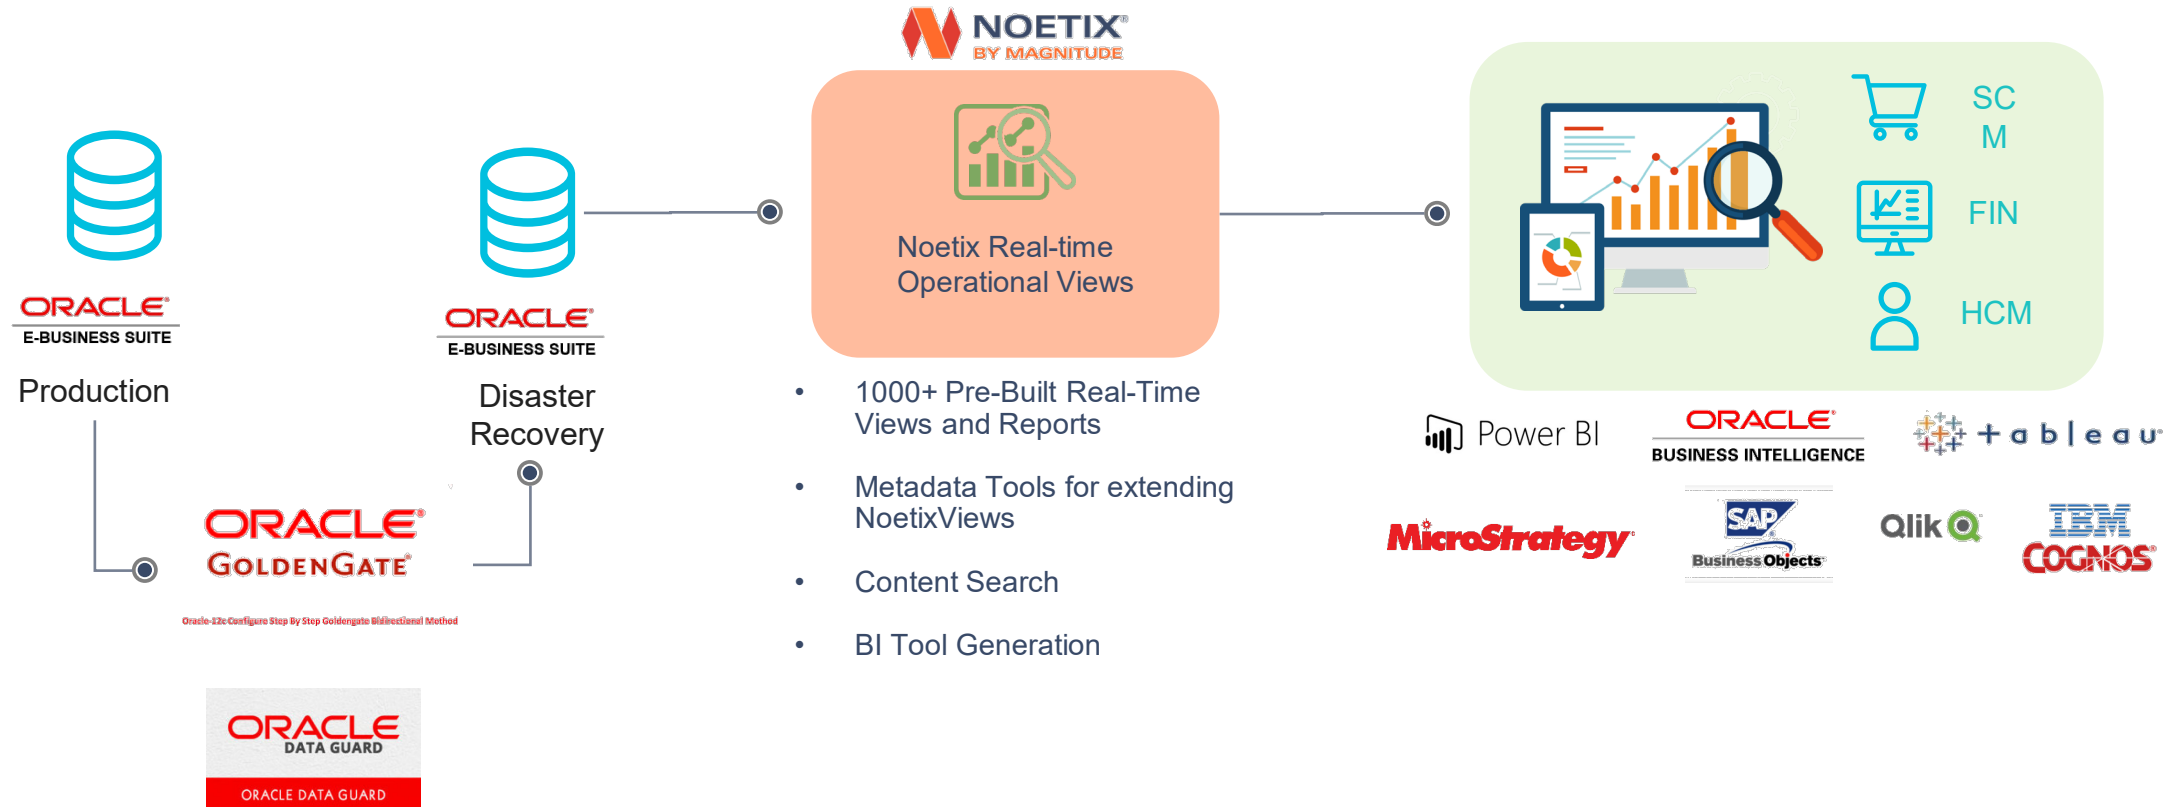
NOETIX®
BY MAGNITUDE

ORACLE®
E-BUSINESS SUITE
Production

ORACLE®
E-BUSINESS SUITE
Disaster Recovery

Noetix Real-time Operational Views

- 1000+ Pre-Built Real-Time Views and Reports
- Metadata Tools for extending NoetixViews
- Content Search
- BI Tool Generation

SC M
FIN
HCM

ORACLE®
GOLDENGATE®
Oracle-12c Configure Step By Step Goldengate Bidirectional Method

ORACLE
DATA GUARD
ORACLE DATA GUARD

Power BI
ORACLE®
BUSINESS INTELLIGENCE
+ a b l e a u
MicroStrategy
SAP
Business Objects
Qlik
IBM
COGNOS